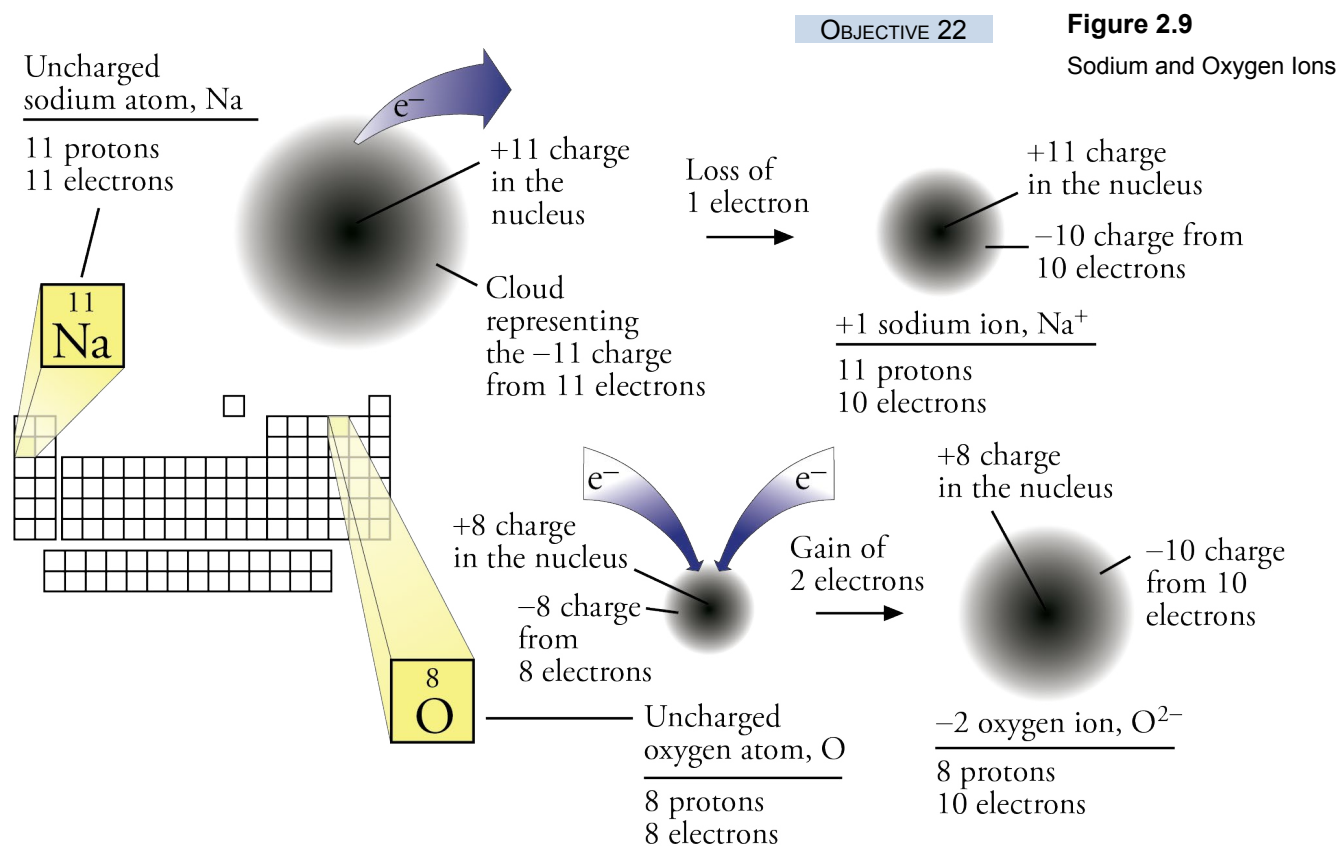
OBJECTIVE 22

Figure 2.9

Sodium and Oxygen Ions

Uncharged sodium atom, Na

11 protons
11 electrons

11
Na

$e^-$

+11 charge in the nucleus

Cloud representing the −11 charge from 11 electrons

Loss of 1 electron

+11 charge in the nucleus

−10 charge from 10 electrons

+1 sodium ion, $Na^+$

11 protons
10 electrons

$e^-$

$e^-$

+8 charge in the nucleus

−8 charge from 8 electrons

Gain of 2 electrons

+8 charge in the nucleus

−10 charge from 10 electrons

8
O

Uncharged oxygen atom, O

8 protons
8 electrons

−2 oxygen ion, $O^{2-}$

8 protons
10 electrons